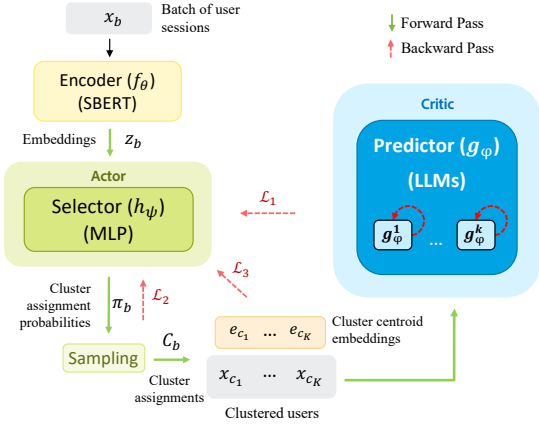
$x_b$ Batch of user sessions

Forward Pass

Backward Pass

Encoder ($f_\theta$)
(SBERT)

Embeddings $z_b$

Critic

Predictor ($g_\varphi$)
(LLMs)

Actor

Selector ($h_\psi$)
(MLP)

$\mathcal{L}_1$

$\mathcal{L}_3$

$g_\varphi^1$ ... $g_\varphi^k$

Cluster assignment probabilities $\pi_b$ $\mathcal{L}_2$

$e_{c_1}$ ... $e_{c_K}$ Cluster centroid embeddings

Sampling $C_b$

Cluster assignments

$x_{c_1}$ ... $x_{c_K}$

Clustered users